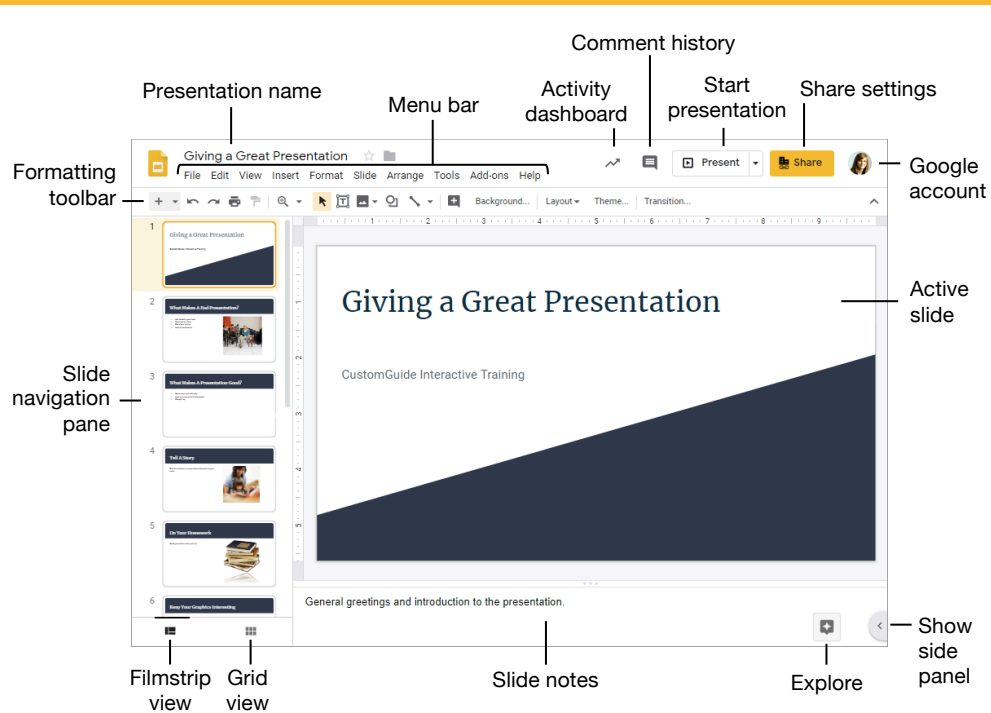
Comment history

Presentation name

Menu bar

Activity dashboard

Start presentation

Share settings

Giving a Great Presentation

File Edit View Insert Format Slide Arrange Tools Add-ons Help

Present

Share

Formatting toolbar

Google account

Background... Layout Theme... Transition...

1 Giving a Great Presentation

2 What Makes A Bad Presentation?

3 What Makes A Presentation Good?

4 Tell A Story

5 Do Your Homework

6 Keep Your Graphics Interesting

Giving a Great Presentation

CustomGuide Interactive Training

Active slide

Slide navigation pane

General greetings and introduction to the presentation.

Show side panel

Filmstrip view

Grid view

Slide notes

Explore